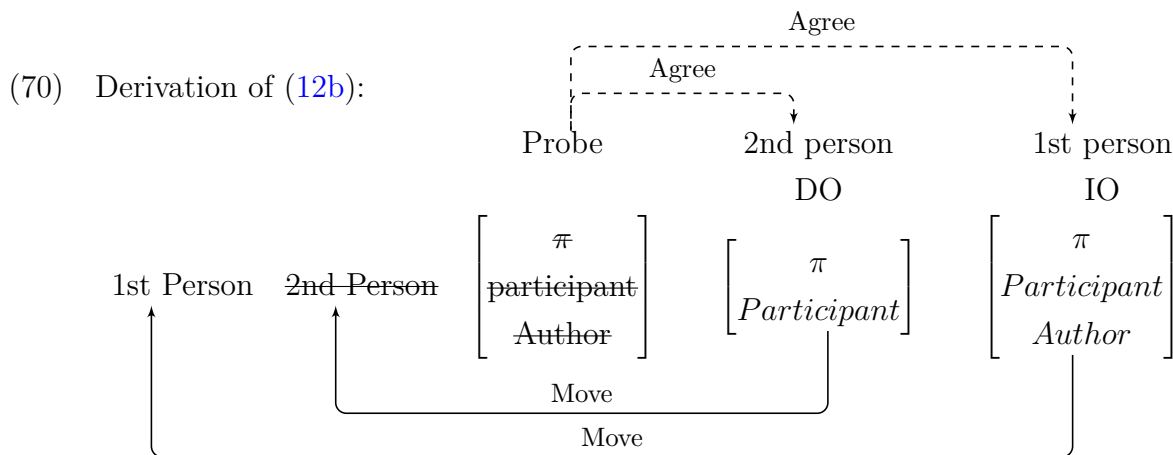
(70) Derivation of (12b):

Agree

Agree

Probe

2nd person DO

1st person IO

1st Person ~~2nd Person~~ $\begin{bmatrix} \not\pi \\ \text{participant} \\ \text{Author} \end{bmatrix}$ $\begin{bmatrix} \pi \\ Participant \end{bmatrix}$ $\begin{bmatrix} \pi \\ Participant \\ Author \end{bmatrix}$

Move

Move